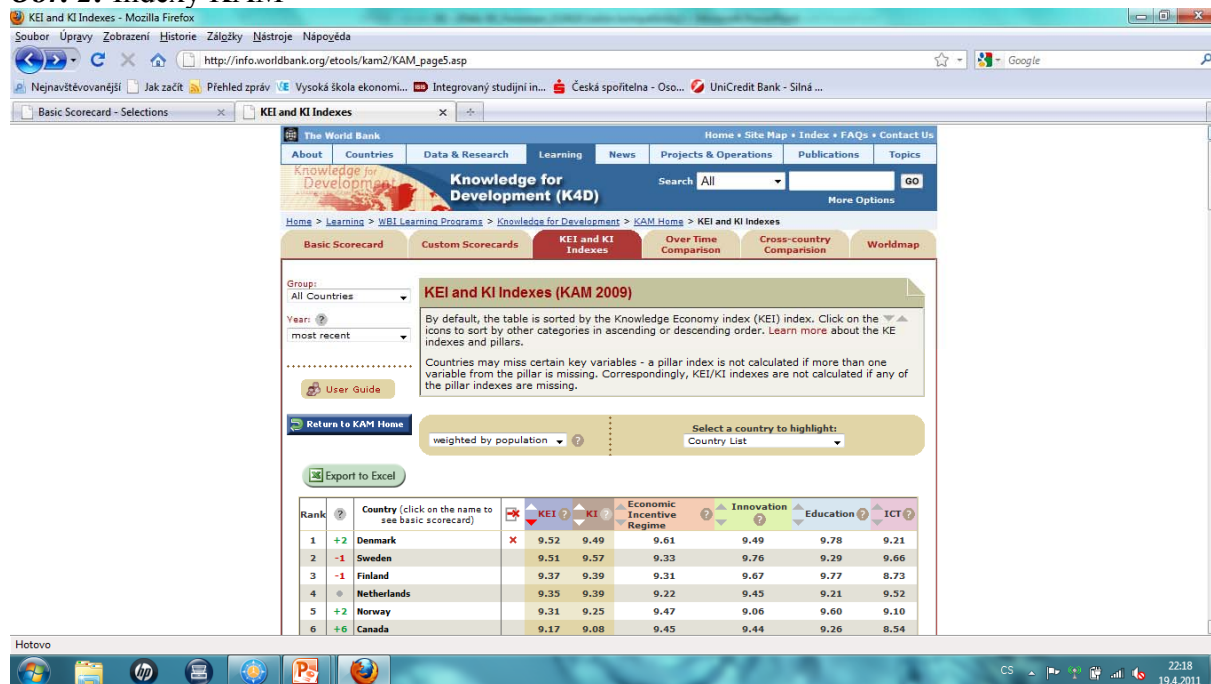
KEI and KI Indexes - Mozilla Firefox

Soubor Úpravy Zobrazení Historie Záložky Nástroje Nápověda

http://info.worldbank.org/etools/kam2/KAM_page5.asp

Google

Nejnavštěvovanější Jak začít Přehled zpráv Vysoká škola ekonomi... Integrovaný studijní in... Česká spořitelna - Oso... UniCredit Bank - Silná ...

Basic Scorecard - Selections | KEI and KI Indexes

The World Bank

Home • Site Map • Index • FAQs • Contact Us

About | Countries | Data & Research | Learning | News | Projects & Operations | Publications | Topics

Knowledge for Development

Knowledge for Development (K4D)

Search All GO

More Options

Home > Learning > WBI Learning Programs > Knowledge for Development > KAM Home > KEI and KI Indexes

Basic Scorecard | Custom Scorecards | KEI and KI Indexes | Over Time Comparison | Cross-country Comparision | Worldmap

Group: All Countries

Year: most recent

User Guide

Return to KAM Home

KEI and KI Indexes (KAM 2009)

By default, the table is sorted by the Knowledge Economy index (KEI) index. Click on the icons to sort by other categories in ascending or descending order. Learn more about the KE indexes and pillars.

Countries may miss certain key variables - a pillar index is not calculated if more than one variable from the pillar is missing. Correspondingly, KEI/KI indexes are not calculated if any of the pillar indexes are missing.

weighted by population

Select a country to highlight:
Country List

Export to Excel

| Rank | ? | Country (click on the name to see basic scorecard) | | KEI | KI | Economic Incentive Regime | Innovation | Education | ICT |
|---|---|---|---|---|---|---|---|---|---|
| 1 | +2 | Denmark | × | 9.52 | 9.49 | 9.61 | 9.49 | 9.78 | 9.21 |
| 2 | -1 | Sweden | | 9.51 | 9.57 | 9.33 | 9.76 | 9.29 | 9.66 |
| 3 | -1 | Finland | | 9.37 | 9.39 | 9.31 | 9.67 | 9.77 | 8.73 |
| 4 | ● | Netherlands | | 9.35 | 9.39 | 9.22 | 9.45 | 9.21 | 9.52 |
| 5 | +2 | Norway | | 9.31 | 9.25 | 9.47 | 9.06 | 9.60 | 9.10 |
| 6 | +6 | Canada | | 9.17 | 9.08 | 9.45 | 9.44 | 9.26 | 8.54 |

Hotovo

CS 22:18 19.4.2011